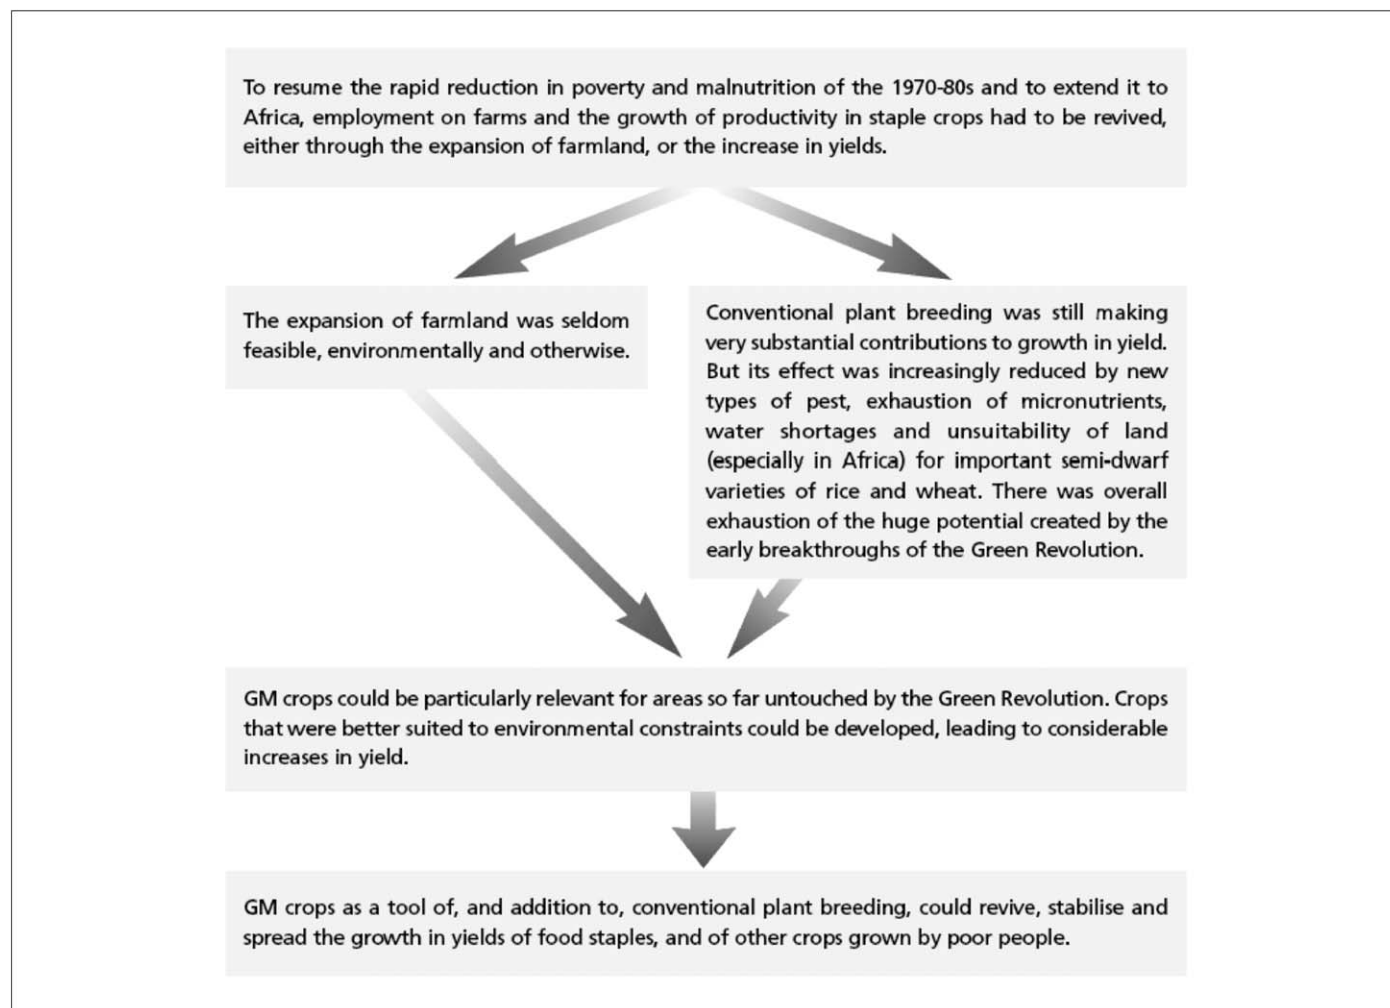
To resume the rapid reduction in poverty and malnutrition of the 1970-80s and to extend it to Africa, employment on farms and the growth of productivity in staple crops had to be revived, either through the expansion of farmland, or the increase in yields.

The expansion of farmland was seldom feasible, environmentally and otherwise.

Conventional plant breeding was still making very substantial contributions to growth in yield. But its effect was increasingly reduced by new types of pest, exhaustion of micronutrients, water shortages and unsuitability of land (especially in Africa) for important semi-dwarf varieties of rice and wheat. There was overall exhaustion of the huge potential created by the early breakthroughs of the Green Revolution.

GM crops could be particularly relevant for areas so far untouched by the Green Revolution. Crops that were better suited to environmental constraints could be developed, leading to considerable increases in yield.

GM crops as a tool of, and addition to, conventional plant breeding, could revive, stabilise and spread the growth in yields of food staples, and of other crops grown by poor people.